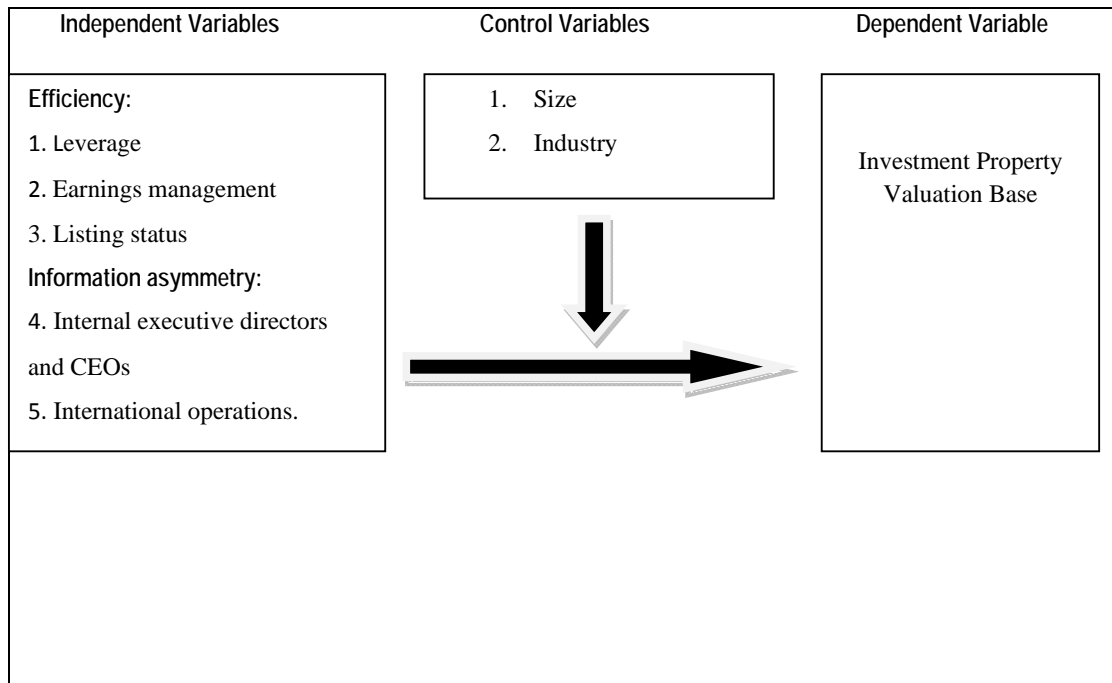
Independent Variables

Control Variables

Dependent Variable

Efficiency:

1. Leverage

2. Earnings management

3. Listing status

Information asymmetry:

4. Internal executive directors and CEOs

5. International operations.

1. Size

2. Industry

Investment Property Valuation Base